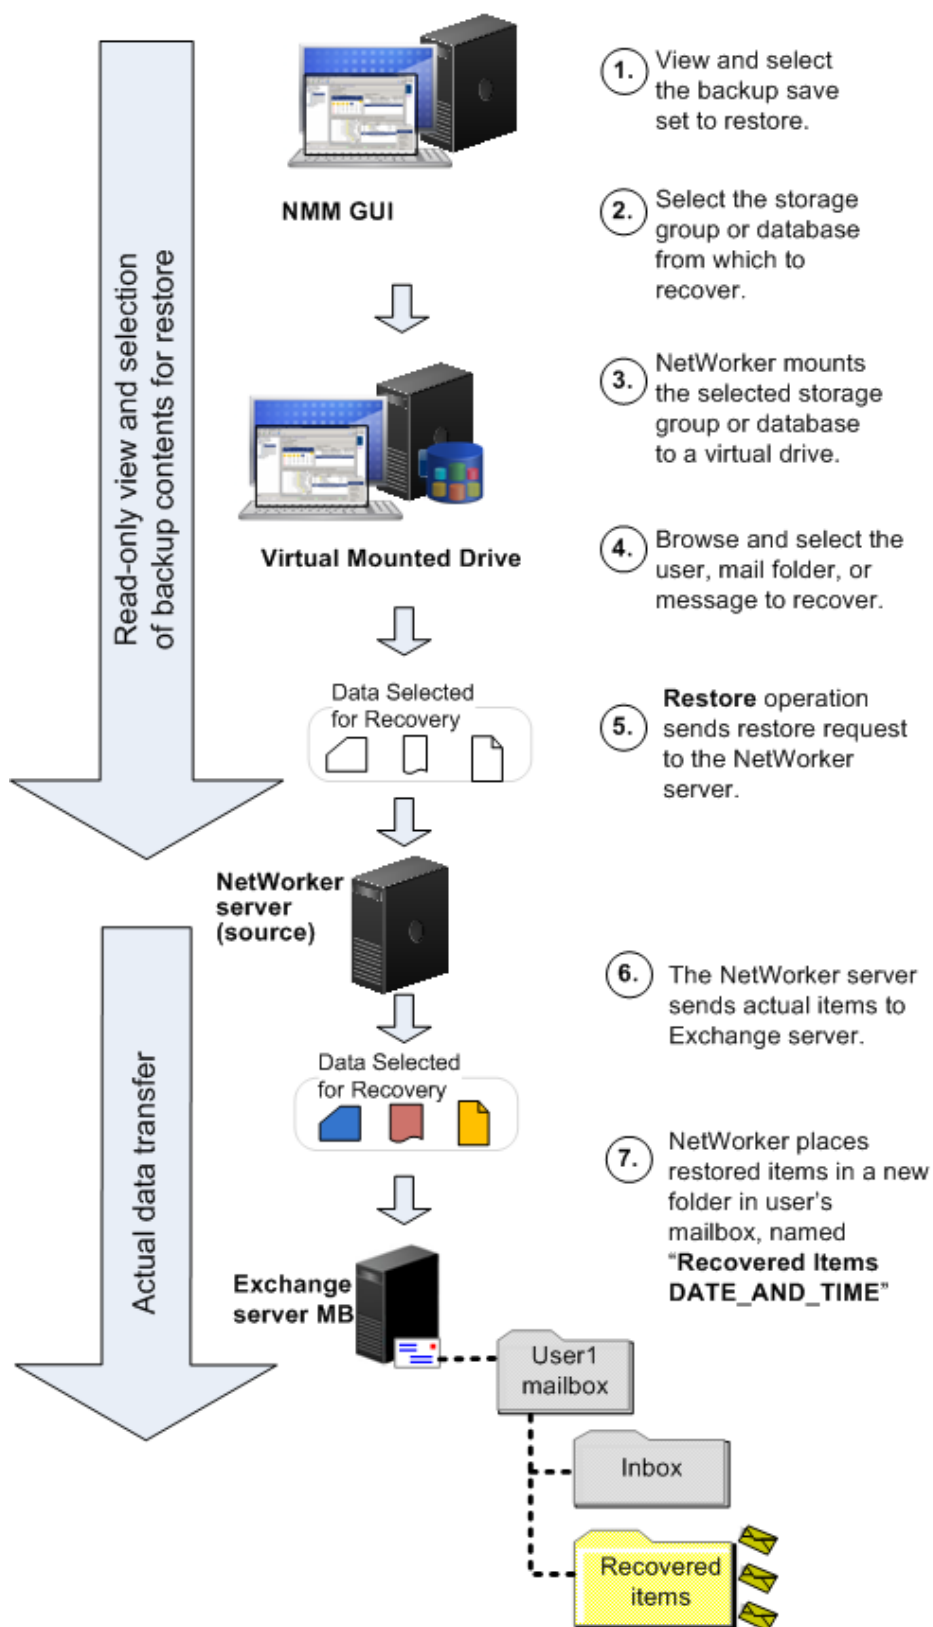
Read-only view and selection of backup contents for restore

NMM GUI

1. View and select the backup save set to restore.

2. Select the storage group or database from which to recover.

Virtual Mounted Drive

3. NetWorker mounts the selected storage group or database to a virtual drive.

4. Browse and select the user, mail folder, or message to recover.

Data Selected for Recovery

5. **Restore** operation sends restore request to the NetWorker server.

Actual data transfer

NetWorker server (source)

6. The NetWorker server sends actual items to Exchange server.

Data Selected for Recovery

7. NetWorker places restored items in a new folder in user's mailbox, named "**Recovered Items DATE_AND_TIME**"

Exchange server MB

User1 mailbox

Inbox

Recovered items